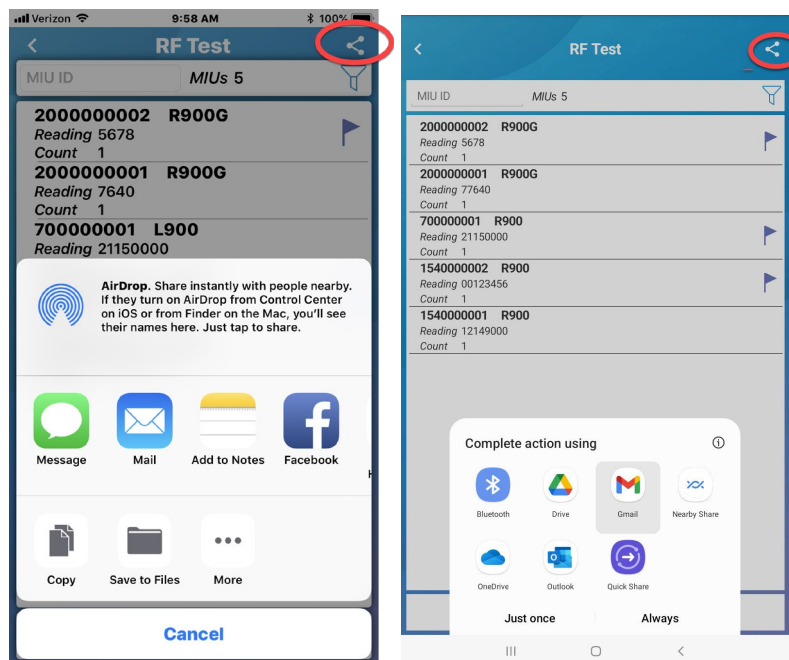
Verizon 9:58 AM 100%

RF Test

MIU ID MIUs 5

2000000002 R900G
Reading 5678
Count 1
2000000001 R900G
Reading 7640
Count 1
700000001 L900
Reading 21150000

AirDrop. Share instantly with people nearby. If they turn on AirDrop from Control Center on iOS or from Finder on the Mac, you'll see their names here. Just tap to share.

Message Mail Add to Notes Facebook

Copy Save to Files More

Cancel

RF Test

MIU ID MIUs 5

2000000002 R900G
Reading 5678
Count 1
2000000001 R900G
Reading 77640
Count 1
700000001 R900
Reading 21150000
Count 1
1540000002 R900
Reading 00123456
Count 1
1540000001 R900
Reading 12149000
Count 1

Complete action using

Bluetooth Drive Gmail Nearby Share

OneDrive Outlook Quick Share

Just once Always